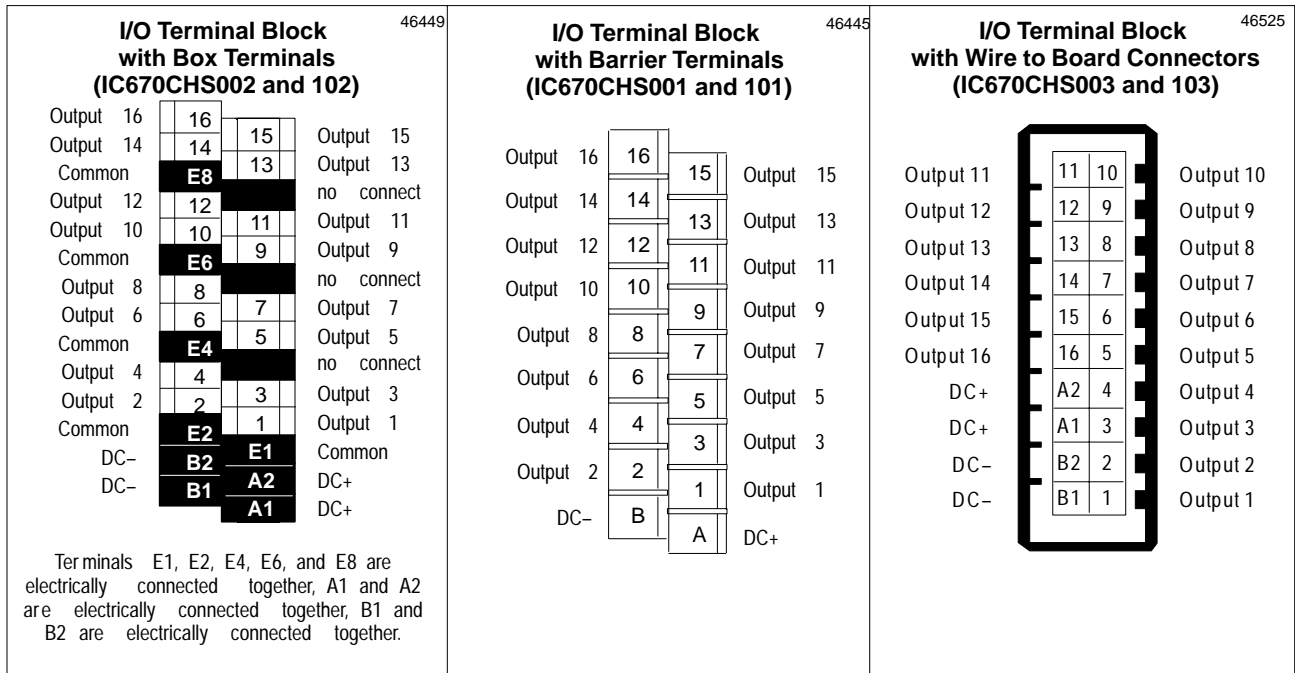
I/O Terminal Block with Box Terminals (IC670CHS002 and 102)

46449

| Output 16 | 16 | | |
| Output 14 | 14 | 15 | Output 15 |
| Common | E8 | 13 | Output 13 |
| Output 12 | 12 | | no connect |
| Output 10 | 10 | 11 | Output 11 |
| Common | E6 | 9 | Output 9 |
| Output 8 | 8 | | no connect |
| Output 6 | 6 | 7 | Output 7 |
| Common | E4 | 5 | Output 5 |
| Output 4 | 4 | | no connect |
| Output 2 | 2 | 3 | Output 3 |
| Common | E2 | 1 | Output 1 |
| DC– | B2 | E1 | Common |
| DC– | B1 | A2 | DC+ |
| | | A1 | DC+ |

Ter minals E1, E2, E4, E6, and E8 are electrically connected together, A1 and A2 ar e electrically connected together, B1 and B2 are electrically connected together.

I/O Terminal Block with Barrier Terminals (IC670CHS001 and 101)

46445

| Output 16 | 16 | 15 | Output 15 |
| Output 14 | 14 | 13 | Output 13 |
| Output 12 | 12 | 11 | Output 11 |
| Output 10 | 10 | 9 | Output 9 |
| Output 8 | 8 | 7 | Output 7 |
| Output 6 | 6 | 5 | Output 5 |
| Output 4 | 4 | 3 | Output 3 |
| Output 2 | 2 | 1 | Output 1 |
| DC– | B | A | DC+ |

I/O Terminal Block with Wire to Board Connectors (IC670CHS003 and 103)

46525

| Output 11 | 11 | 10 | Output 10 |
| Output 12 | 12 | 9 | Output 9 |
| Output 13 | 13 | 8 | Output 8 |
| Output 14 | 14 | 7 | Output 7 |
| Output 15 | 15 | 6 | Output 6 |
| Output 16 | 16 | 5 | Output 5 |
| DC+ | A2 | 4 | Output 4 |
| DC+ | A1 | 3 | Output 3 |
| DC– | B2 | 2 | Output 2 |
| DC– | B1 | 1 | Output 1 |